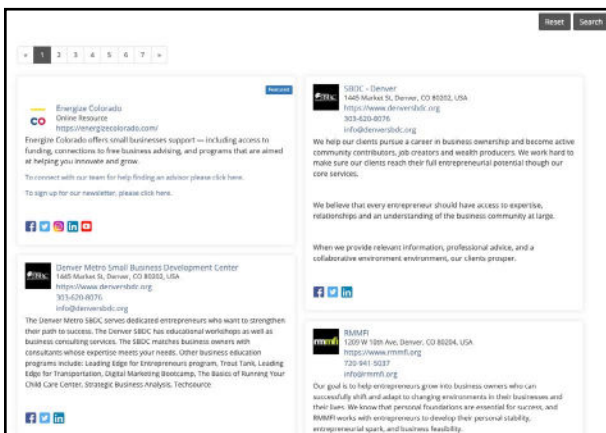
Reset Search

« 1 2 3 4 5 6 7 »

Featured

CO

Energize Colorado
Online Resource
https://energizecolorado.com/

Energize Colorado offers small businesses support — including access to funding, connections to free business advising, and programs that are aimed at helping you innovate and grow.

To connect with our team for help finding an advisor please click here.

To sign up for our newsletter, please click here.

SBDC

Denver Metro Small Business Development Center
1445 Market St, Denver, CO 80202, USA
https://www.denversbdc.org
303-620-8076
info@denversbdc.org

The Denver Metro SBDC serves dedicated entrepreneurs who want to strengthen their path to success. The Denver SBDC has educational workshops as well as business consulting services. The SBDC matches business owners with consultants whose expertise meets your needs. Other business education programs include: Leading Edge for Entrepreneurs program, Trout Tank, Leading Edge for Transportation, Digital Marketing Bootcamp, The Basics of Running Your Child Care Center, Strategic Business Analysis, Techsource

SBDC

SBDC - Denver
1445 Market St, Denver, CO 80202, USA
https://www.denversbdc.org
303-620-8076
info@denversbdc.org

We help our clients pursue a career in business ownership and become active community contributors, job creators and wealth producers. We work hard to make sure our clients reach their full entrepreneurial potential though our core services.

We believe that every entrepreneur should have access to expertise, relationships and an understanding of the business community at large.

When we provide relevant information, professional advice, and a collaborative environment environment, our clients prosper.

rmmfi

RMMFI
1209 W 10th Ave, Denver, CO 80204, USA
https://www.rmmfi.org
720-941-5037
info@rmmfi.org

Our goal is to help entrepreneurs grow into business owners who can successfully shift and adapt to changing environments in their businesses and their lives. We know that personal foundations are essential for success, and RMMFI works with entrepreneurs to develop their personal stability, entrepreneurial spark, and business feasibility.